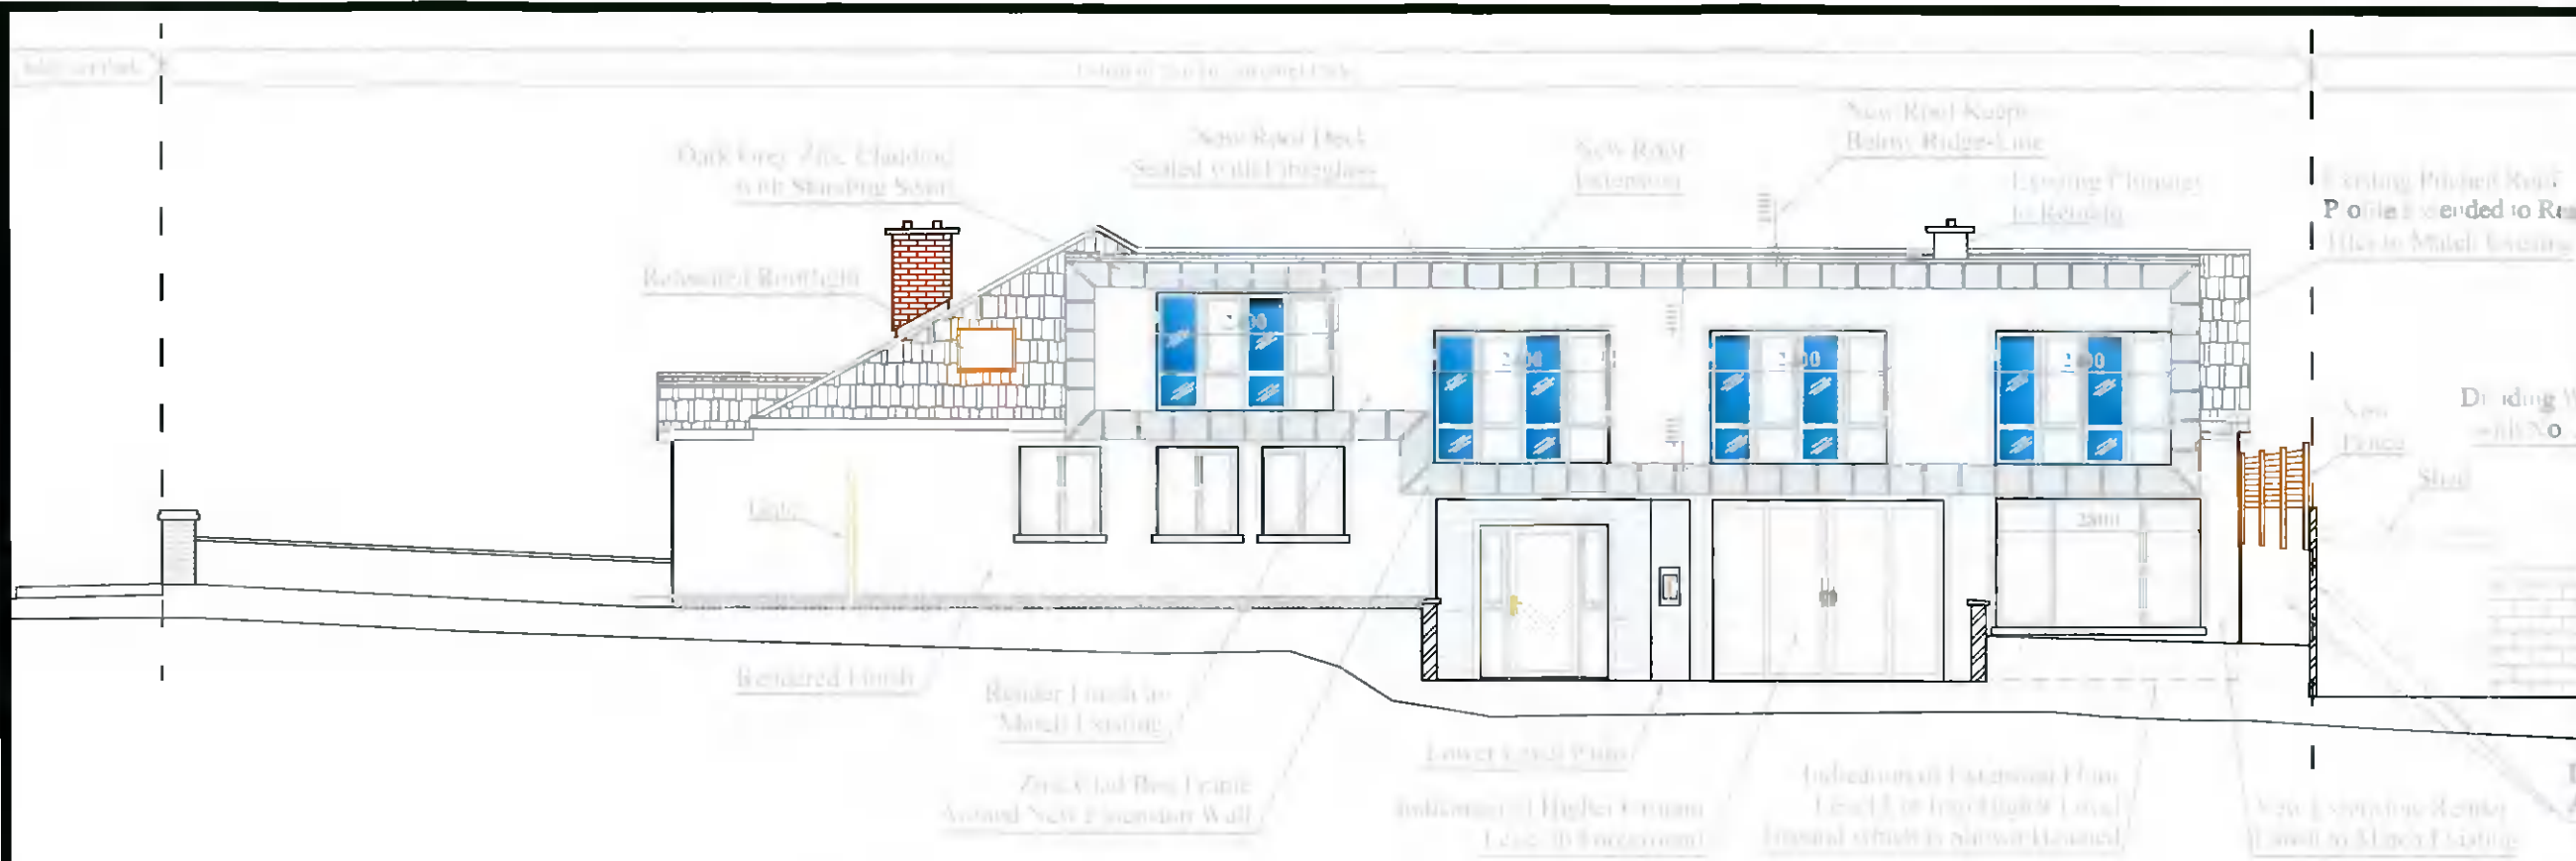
Adjacent Plot

Extent of Site to Adjoining Plots

Dark Grey Zinc Cladding with Standing Seam

New Roof Deck Sealed with Fibreglass

New Roof Extension

New Roof Kept Below Ridge Line

Existing Chimney to Remain

Existing Pitched Roof Profile Extended to Rear Tiles to Match Existing

Retained Rooflight

2400

2400

2400

2400

Dividing Wall No

New Fence

Shed

Door

2000

Rendered Finish

Render Finish to Match Existing

Lower Level Plinth

Zinc Clad Box Frame Around New Extension Wall

Indication of Higher Ground Level in Foreground

Indication of External Floor Level Line from Higher Level (ground which is shown Hatched)

New Extension Render Finish to Match Existing